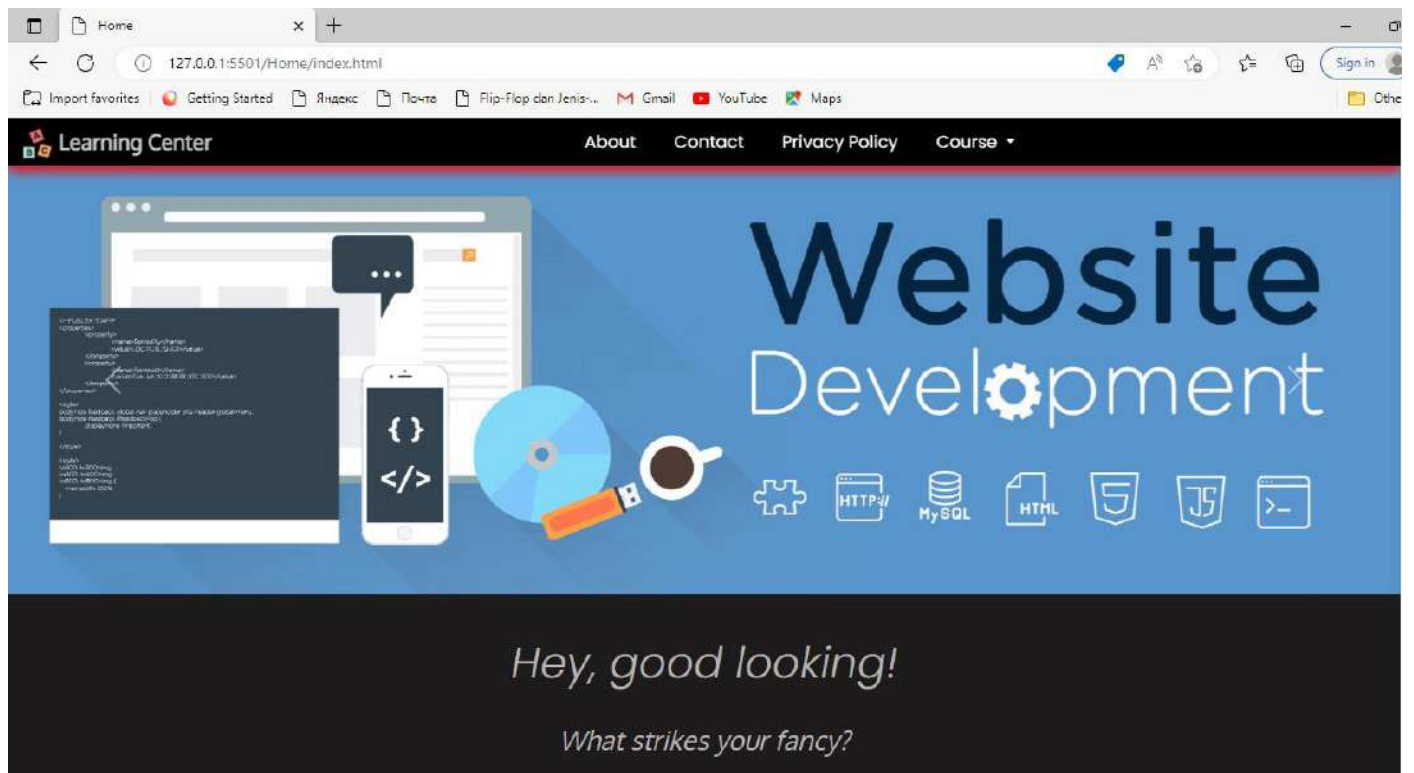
Home

127.0.0.1:5501/Home/index.html

Sign in

Import favorites | Getting Started | Яндекс | Почта | Flip-Flop dan Jenis-... | Gmail | YouTube | Maps | Othe

Learning Center

About Contact Privacy Policy Course ▾

Website Development

{ }

</>

HTTP://

MySQL

HTML

5

JS

>_

Hey, good looking!

What strikes your fancy?